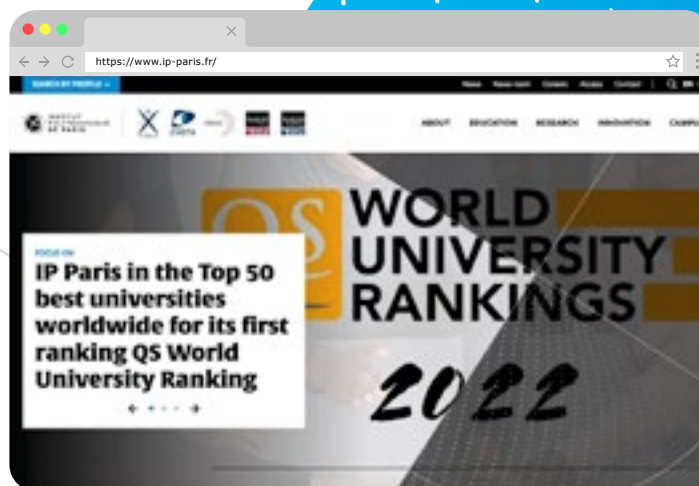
https://www.ip-paris.fr/

SEARCH BY PROFILE

News Newsroom Careers Access Contact

ABOUT EDUCATION RESEARCH INNOVATION CAMPU

QS

WORLD UNIVERSITY RANKINGS

2022

FOCUS ON

IP Paris in the Top 50 best universities worldwide for its first ranking QS World University Ranking